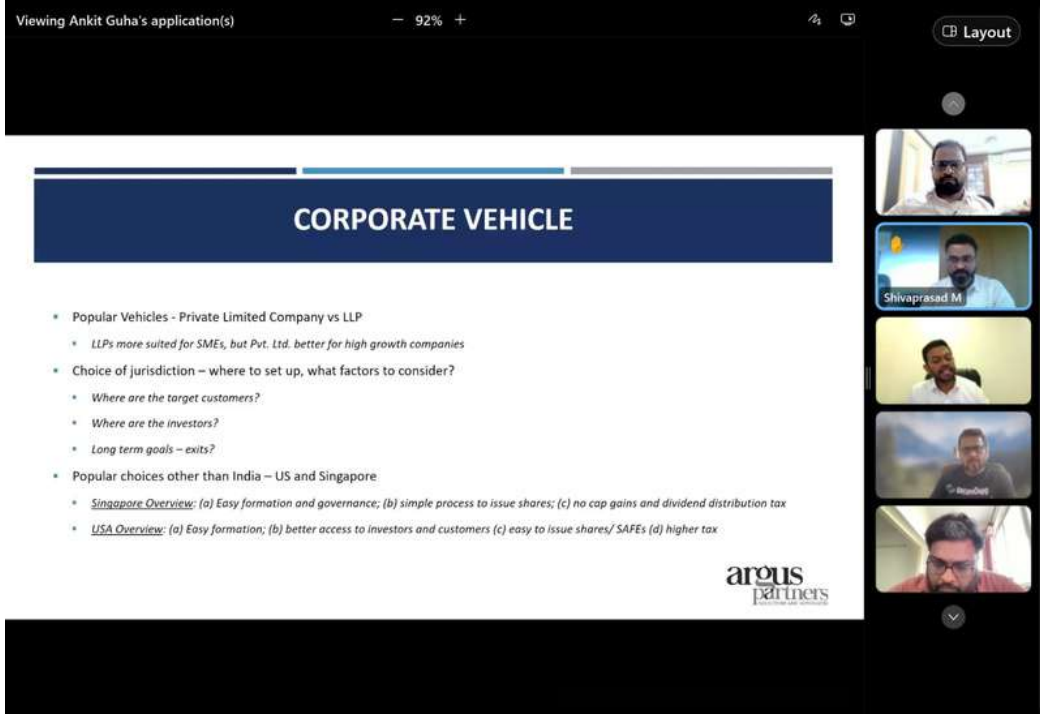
Viewing Ankit Guha's application(s)

— 92% +

Layout

CORPORATE VEHICLE

• Popular Vehicles - Private Limited Company vs LLP

• LLPs more suited for SMEs, but Pvt. Ltd. better for high growth companies

• Choice of jurisdiction – where to set up, what factors to consider?

• Where are the target customers?

• Where are the investors?

• Long term goals – exits?

• Popular choices other than India – US and Singapore

• Singapore Overview: (a) Easy formation and governance; (b) simple process to issue shares; (c) no cap gains and dividend distribution tax

• USA Overview: (a) Easy formation; (b) better access to investors and customers (c) easy to issue shares/ SAFEs (d) higher tax

argus partners

Shivaprasad M